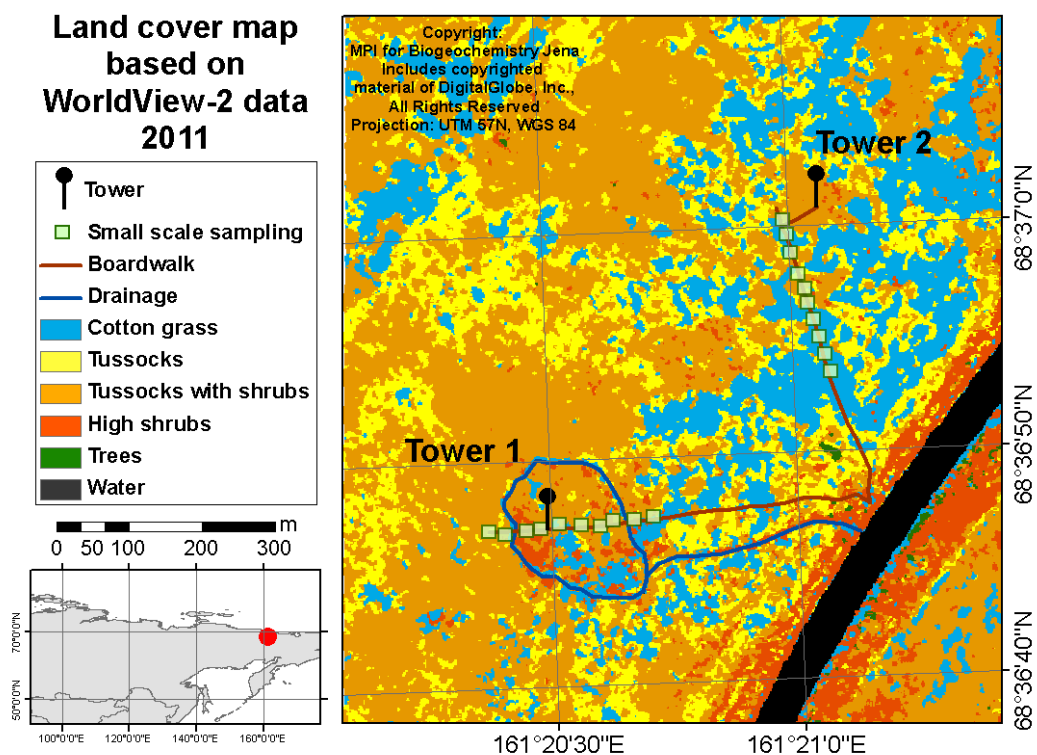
Land cover map based on WorldView-2 data 2011

Tower
Small scale sampling
Boardwalk
Drainage
Cotton grass
Tussocks
Tussocks with shrubs
High shrubs
Trees
Water

m
0 50 100 200 300

70°0'0"N
50°0'0"N
100°0'0"E 120°0'0"E 140°0'0"E 160°0'0"E

Copyright:
MPI for Biogeochemistry Jena
Includes copyrighted material of DigitalGlobe, Inc.,
All Rights Reserved
Projection: UTM 57N, WGS 84

Tower 2
Tower 1

68°37'0"N
68°36'50"N
68°36'40"N

161°20'30"E
161°21'0"E